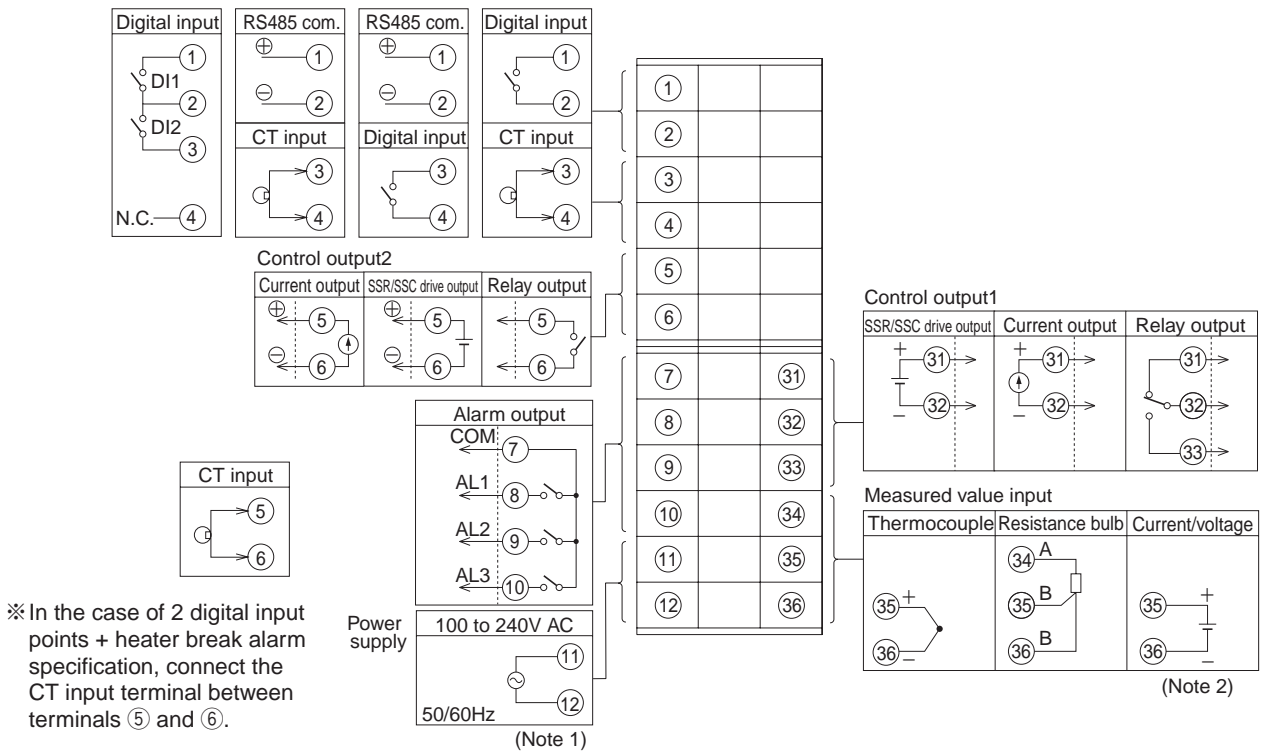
Digital input
①
DI1
②
DI2
③
N.C. ④

RS485 com.
⊕ ①
⊖ ②
CT input
③
④

RS485 com.
⊕ ①
⊖ ②
Digital input
③
④

Digital input
①
②
CT input
③
④

| ① | | |
|---|---|---|
| ② | | |
| ③ | | |
| ④ | | |
| ⑤ | | |
| ⑥ | | |
| ⑦ | | ㉛ |
| ⑧ | | ㉜ |
| ⑨ | | ㉝ |
| ⑩ | | ㉞ |
| ⑪ | | ㉟ |
| ⑫ | | ㊱ |

Control output2
Current output
⊕ ⑤
⊖ ⑥
SSR/SSC drive output
⊕ ⑤
⊖ ⑥
Relay output
⑤
⑥

Control output1
SSR/SSC drive output
+ ㉛
− ㉜
Current output
+ ㉛
− ㉜
Relay output
㉛
㉜
㉝

Alarm output
COM ⑦
AL1 ⑧
AL2 ⑨
AL3 ⑩

CT input
⑤
⑥

Measured value input
Thermocouple
㉟ +
㊱ −
Resistance bulb
㉞ A
㉟ B
㊱ B
Current/voltage
㉟ +
㊱ −
(Note 2)

Power supply
100 to 240V AC
⑪
⑫
50/60Hz
(Note 1)

※In the case of 2 digital input points + heater break alarm specification, connect the CT input terminal between terminals ⑤ and ⑥.